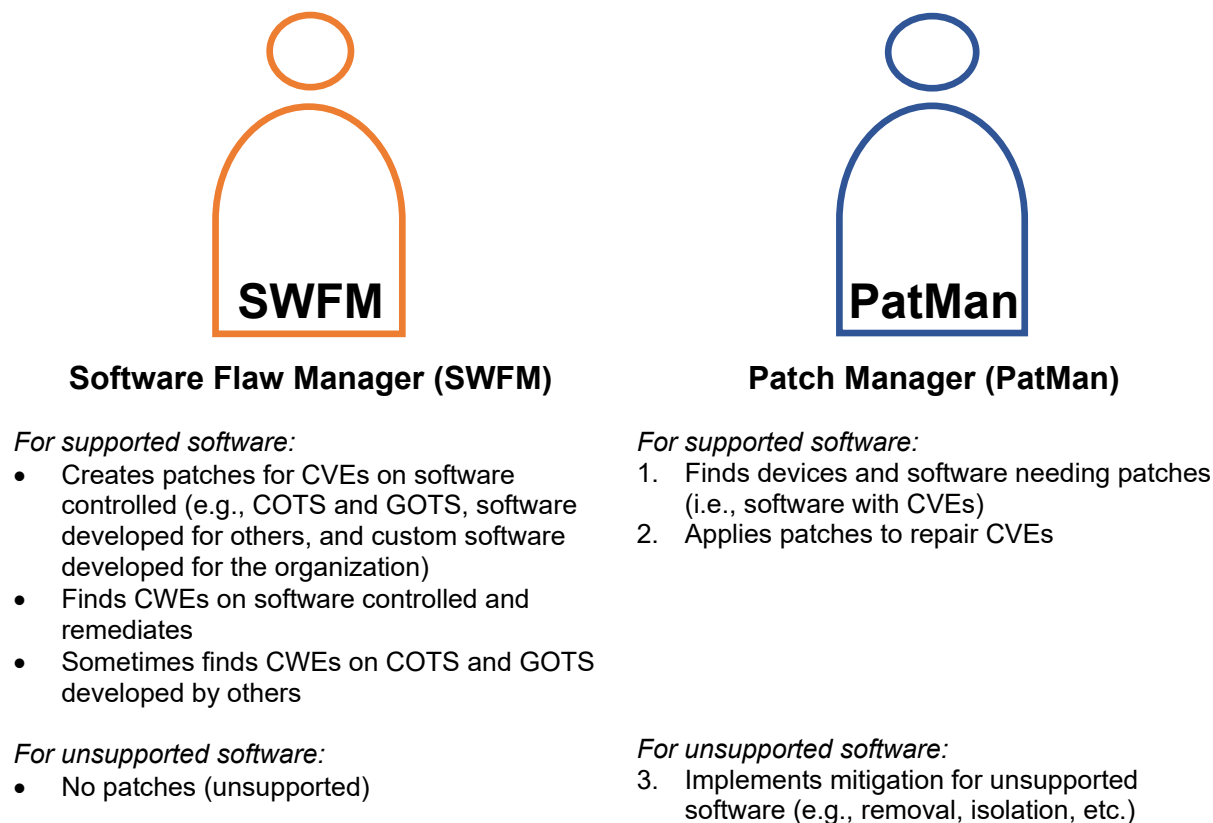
SWFM

Software Flaw Manager (SWFM)

For supported software:
- Creates patches for CVEs on software controlled (e.g., COTS and GOTS, software developed for others, and custom software developed for the organization)
- Finds CWEs on software controlled and remediates
- Sometimes finds CWEs on COTS and GOTS developed by others

For unsupported software:
- No patches (unsupported)

PatMan

Patch Manager (PatMan)

For supported software:
1. Finds devices and software needing patches (i.e., software with CVEs)
2. Applies patches to repair CVEs

For unsupported software:
3. Implements mitigation for unsupported software (e.g., removal, isolation, etc.)